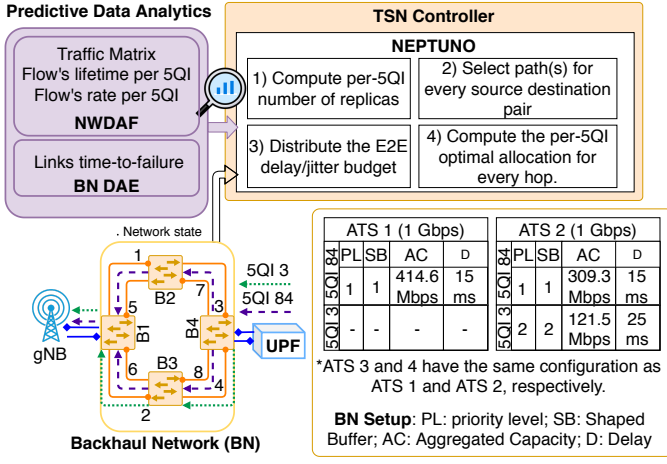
Predictive Data Analytics

Traffic Matrix
Flow's lifetime per 5QI
Flow's rate per 5QI
NWDAF

Links time-to-failure
BN DAE

TSN Controller

NEPTUNO

1) Compute per-5QI number of replicas

2) Select path(s) for every source destination pair

3) Distribute the E2E delay/jitter budget

4) Compute the per-5QI optimal allocation for every hop.

. Network state

1
7
B2
5QI 3
5QI 84
5
3
B1
B4
UPF
gNB
6
B3
8
4
2

Backhaul Network (BN)

ATS 1 (1 Gbps)

| | PL | SB | AC | D |
|---|---|---|---|---|
| 5QI 84 | 1 | 1 | 414.6 Mbps | 15 ms |
| 5QI 3 | - | - | - | - |

ATS 2 (1 Gbps)

| | PL | SB | AC | D |
|---|---|---|---|---|
| 5QI 84 | 1 | 1 | 309.3 Mbps | 15 ms |
| 5QI 3 | 2 | 2 | 121.5 Mbps | 25 ms |

*ATS 3 and 4 have the same configuration as ATS 1 and ATS 2, respectively.

BN Setup: PL: priority level; SB: Shaped Buffer; AC: Aggregated Capacity; D: Delay